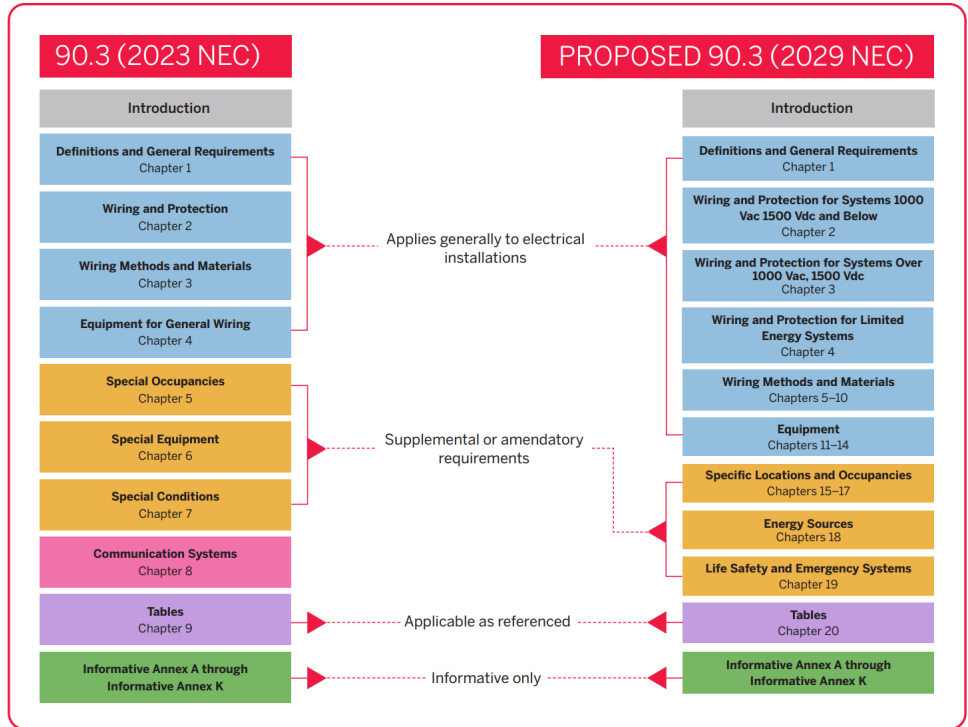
90.3 (2023 NEC)

Introduction

Definitions and General Requirements
Chapter 1

Wiring and Protection
Chapter 2

Wiring Methods and Materials
Chapter 3

Equipment for General Wiring
Chapter 4

Special Occupancies
Chapter 5

Special Equipment
Chapter 6

Special Conditions
Chapter 7

Communication Systems
Chapter 8

Tables
Chapter 9

Informative Annex A through Informative Annex K

Applies generally to electrical installations

Supplemental or amendatory requirements

Applicable as referenced

Informative only

PROPOSED 90.3 (2029 NEC)

Introduction

Definitions and General Requirements
Chapter 1

Wiring and Protection for Systems 1000 Vac 1500 Vdc and Below
Chapter 2

Wiring and Protection for Systems Over 1000 Vac, 1500 Vdc
Chapter 3

Wiring and Protection for Limited Energy Systems
Chapter 4

Wiring Methods and Materials
Chapters 5–10

Equipment
Chapters 11–14

Specific Locations and Occupancies
Chapters 15–17

Energy Sources
Chapters 18

Life Safety and Emergency Systems
Chapter 19

Tables
Chapter 20

Informative Annex A through Informative Annex K